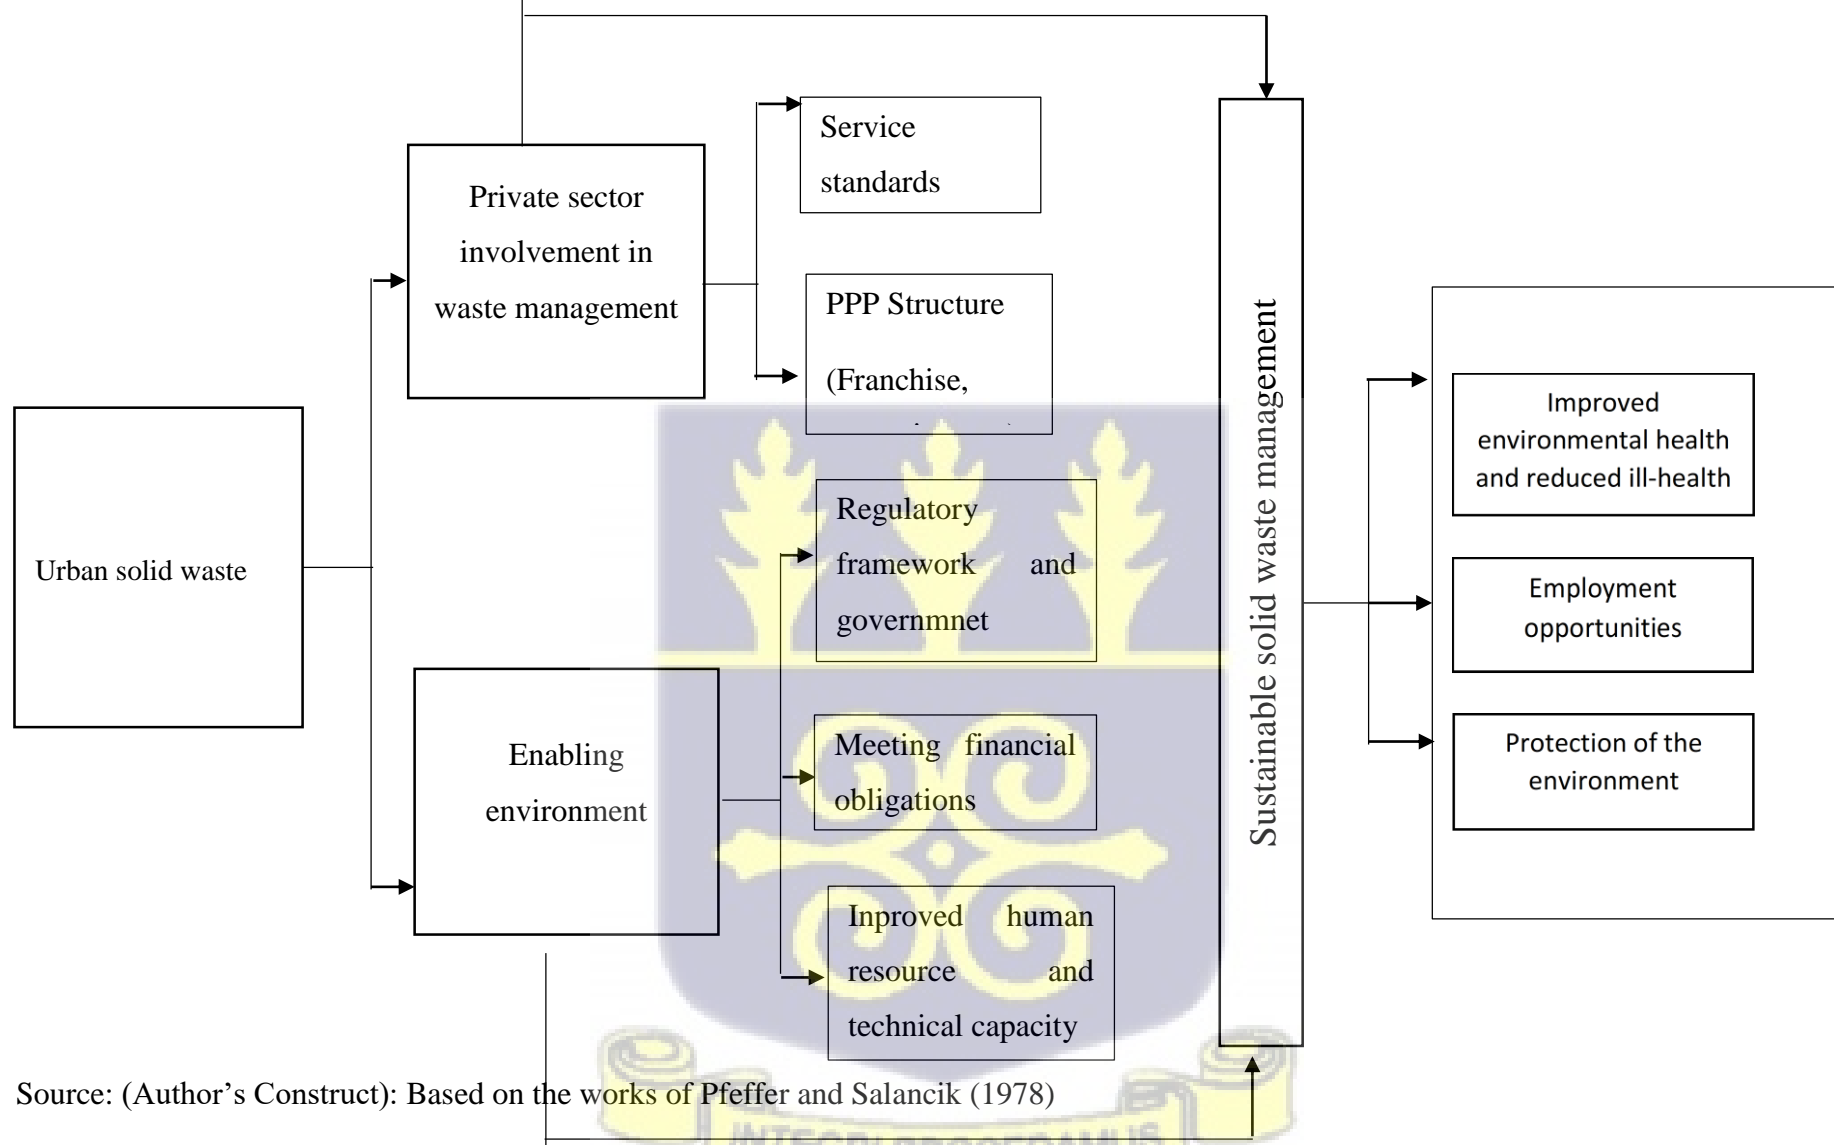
Service standards

Private sector involvement in waste management

PPP Structure (Franchise, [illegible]

Urban solid waste

Regulatory framework and governmnet

Enabling environment

Meeting financial obligations

Inproved human resource and technical capacity

Sustainable solid waste management

Improved environmental health and reduced ill-health

Employment opportunities

Protection of the environment

Source: (Author's Construct): Based on the works of Pfeffer and Salancik (1978)

INTEGRI PROCEDAMUS